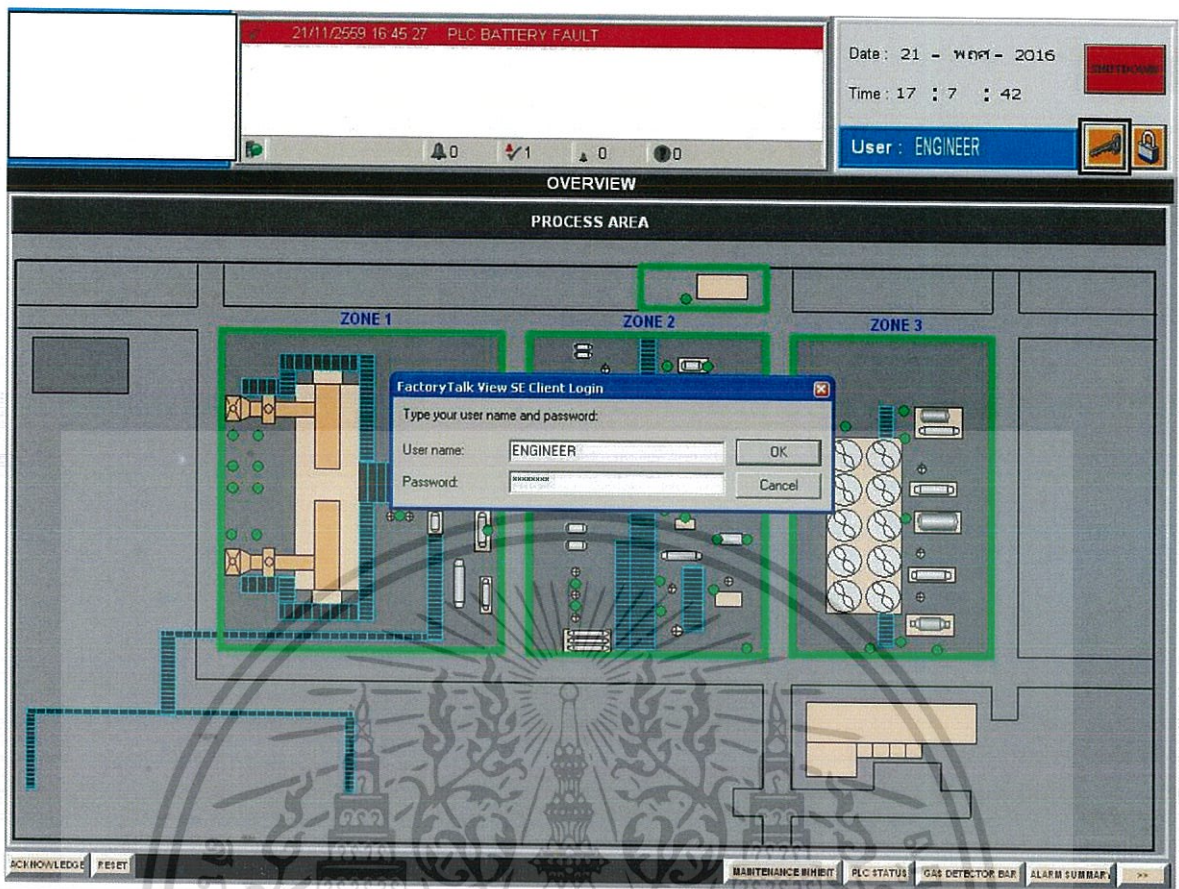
21/11/2559 16:45:27 PLC BATTERY FAULT

0 1 0 0

Date : 21 - พ.ย. - 2016

Time : 17 : 7 : 42

SHUTDOWN

User : ENGINEER

OVERVIEW

PROCESS AREA

ZONE 1

ZONE 2

ZONE 3

FactoryTalk View SE Client Login

Type your user name and password:

User name: ENGINEER

Password: ********

OK

Cancel

ACKNOWLEDGE

RESET

MAINTENANCE INHIBIT

PLC STATUS

GAS DETECTOR BAR

ALARM SUMMARY

>>